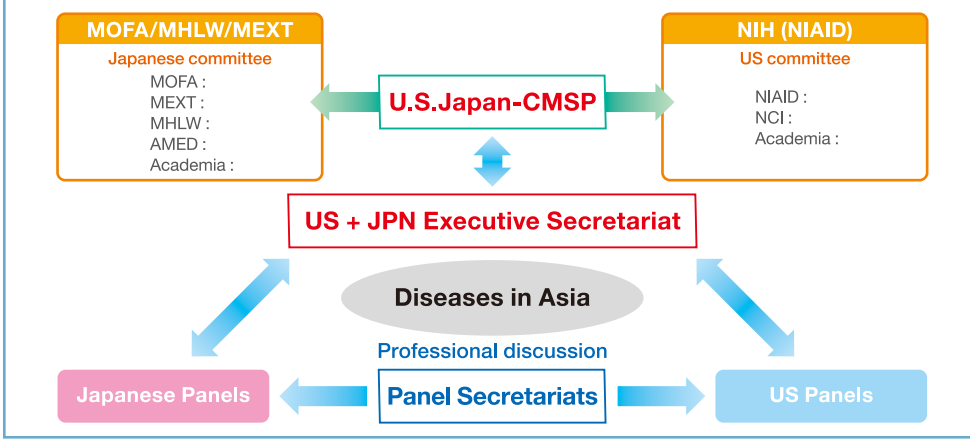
MOFA/MHLW/MEXT

Japanese committee
MOFA :
MEXT :
MHLW :
AMED :
Academia :

U.S.Japan-CMSP

NIH (NIAID)

US committee
NIAID :
NCI :
Academia :

US + JPN Executive Secretariat

Diseases in Asia

Professional discussion

Japanese Panels

Panel Secretariats

US Panels